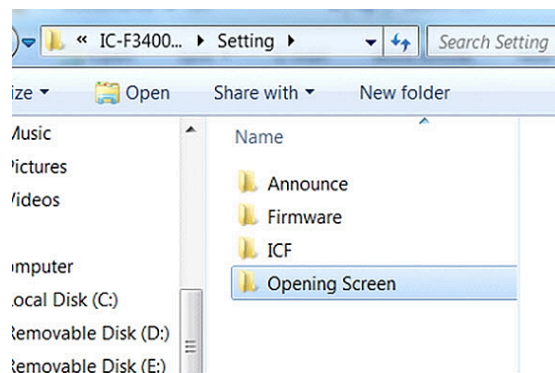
« IC-F3400... ▸ Setting ▸

Search Setting

ize ▾ Open Share with ▾ New folder

Ausic
'ictures
'ideos

mputer
ocal Disk (C:)
Removable Disk (D:)
Removable Disk (E:)

Name

Announce
Firmware
ICF
Opening Screen